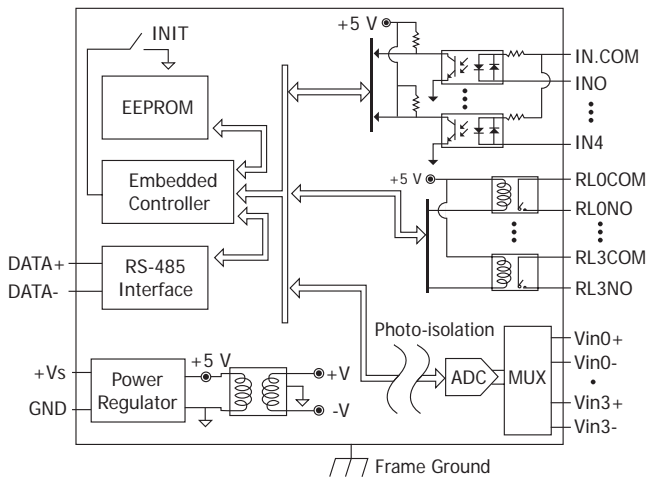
INIT
EEPROM
Embedded Controller
DATA+
DATA-
RS-485 Interface
+Vs
GND
Power Regulator
+5 V
+V
-V
+5 V
IN.COM
INO
IN4
+5 V
RL0COM
RL0NO
RL3COM
RL3NO
Photo-isolation
ADC
MUX
Vin0+
Vin0-
Vin3+
Vin3-
Frame Ground